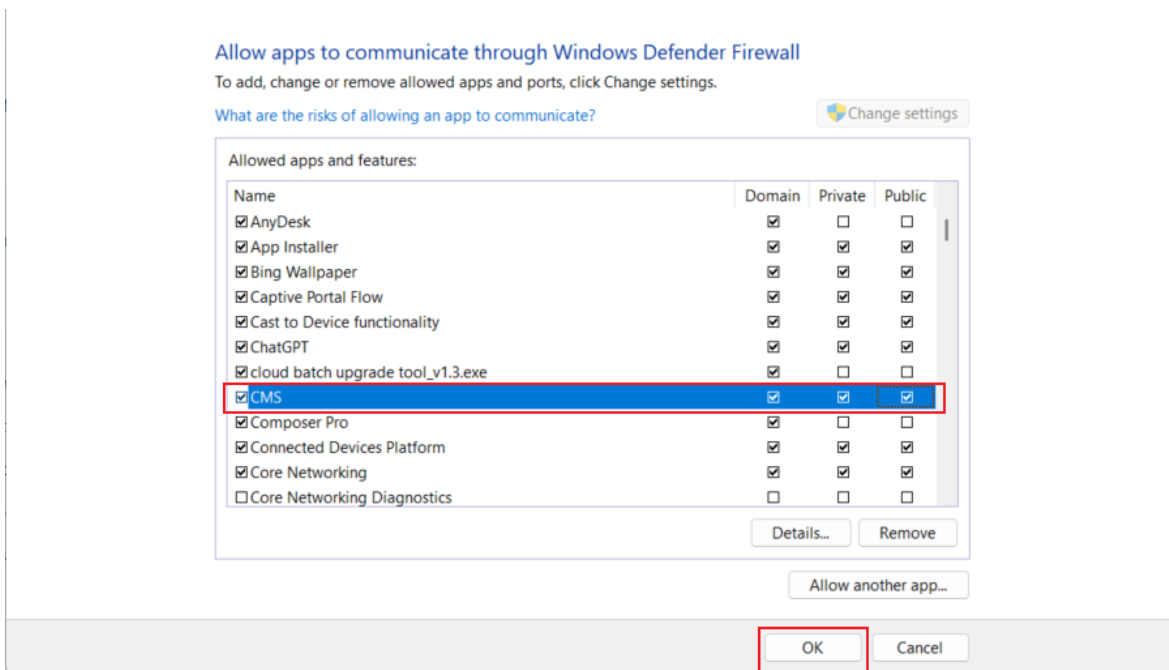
Allow apps to communicate through Windows Defender Firewall

To add, change or remove allowed apps and ports, click Change settings.

What are the risks of allowing an app to communicate?

Change settings

Allowed apps and features:

| Name | Domain | Private | Public |
|---|---|---|---|
| ☑ AnyDesk | ☑ | ☐ | ☐ |
| ☑ App Installer | ☑ | ☑ | ☑ |
| ☑ Bing Wallpaper | ☑ | ☑ | ☑ |
| ☑ Captive Portal Flow | ☑ | ☑ | ☑ |
| ☑ Cast to Device functionality | ☑ | ☑ | ☑ |
| ☑ ChatGPT | ☑ | ☑ | ☑ |
| ☑ cloud batch upgrade tool_v1.3.exe | ☑ | ☐ | ☐ |
| ☑ CMS | ☑ | ☑ | ☑ |
| ☑ Composer Pro | ☑ | ☐ | ☐ |
| ☑ Connected Devices Platform | ☑ | ☑ | ☑ |
| ☑ Core Networking | ☑ | ☑ | ☑ |
| ☐ Core Networking Diagnostics | ☐ | ☐ | ☐ |

Details...

Remove

Allow another app...

OK

Cancel